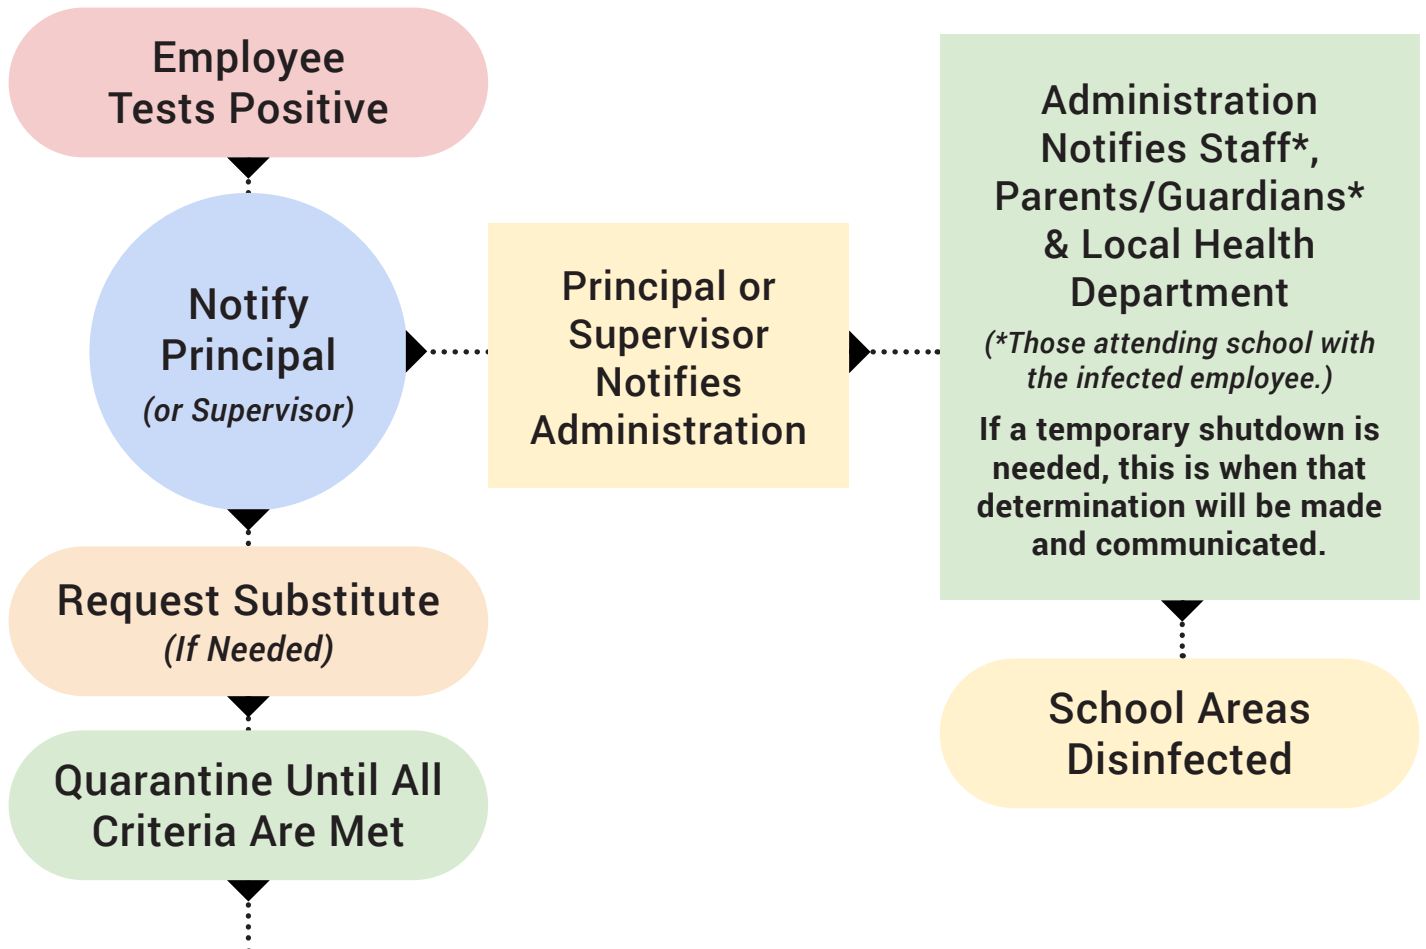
Employee Tests Positive

Notify Principal
(or Supervisor)

Principal or Supervisor Notifies Administration

Administration Notifies Staff*, Parents/Guardians* & Local Health Department
(*Those attending school with the infected employee.)
If a temporary shutdown is needed, this is when that determination will be made and communicated.

Request Substitute
(If Needed)

Quarantine Until All Criteria Are Met

School Areas Disinfected